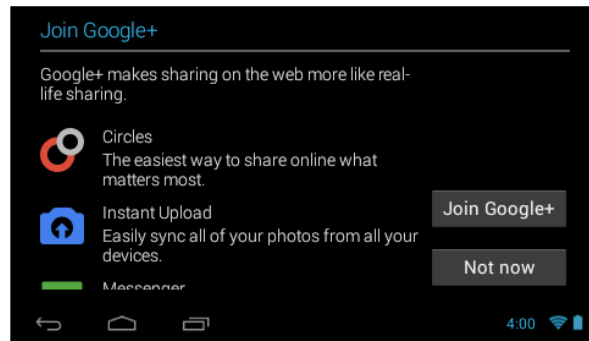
Join Google+

Google+ makes sharing on the web more like real-life sharing.

Circles
The easiest way to share online what matters most.

Instant Upload
Easily sync all of your photos from all your devices.

Messenger

Join Google+

Not now

4:00